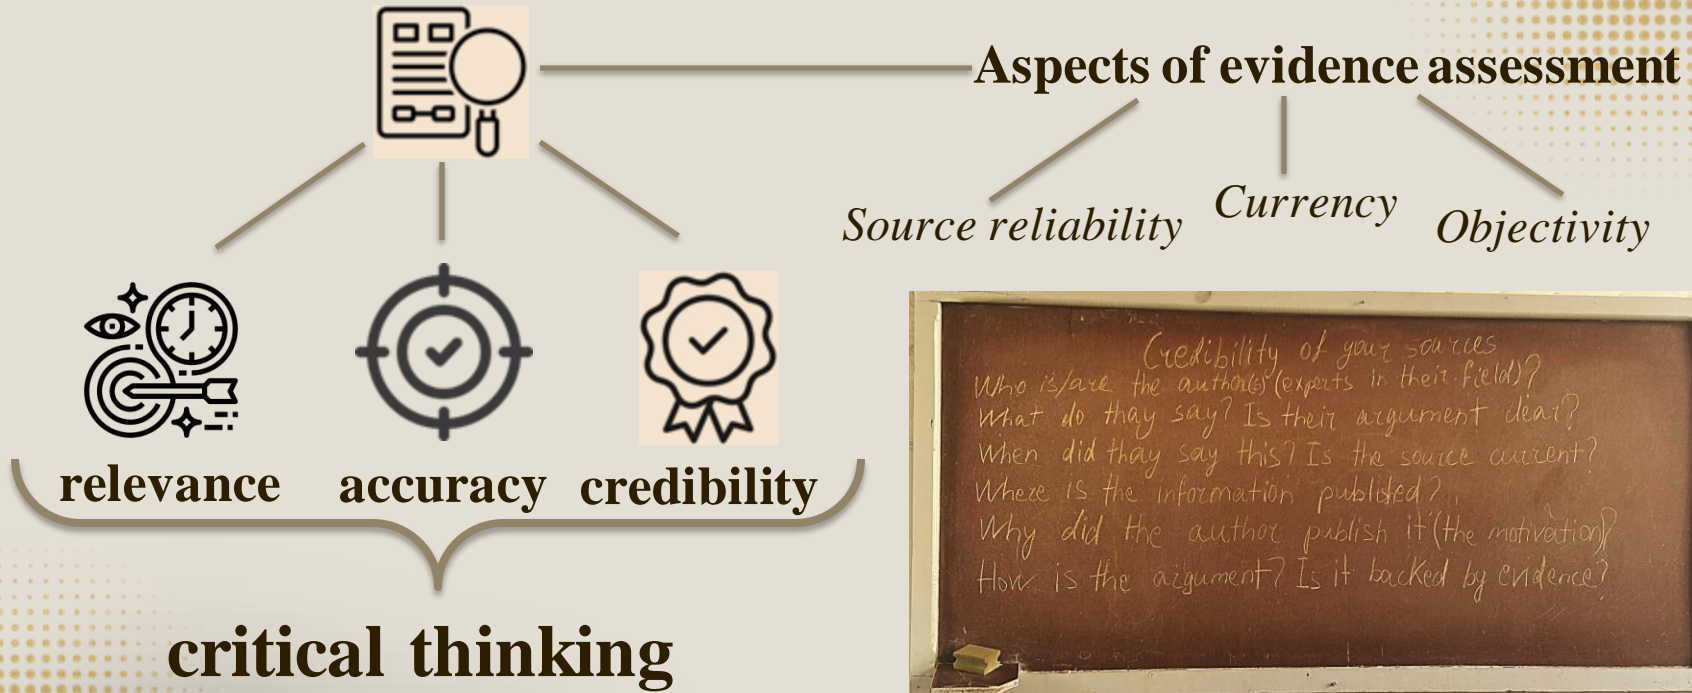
Aspects of evidence assessment

Source reliability

Currency

Objectivity

relevance

accuracy

credibility

critical thinking

Credibility of your sources
Who is/are the author(s) (experts in their field)?
What do thay say? Is their argument clear?
When did thay say this? Is the source current?
Where is the information published?
Why did the author publish it (the motivation)?
How is the argument? Is it backed by evidence?